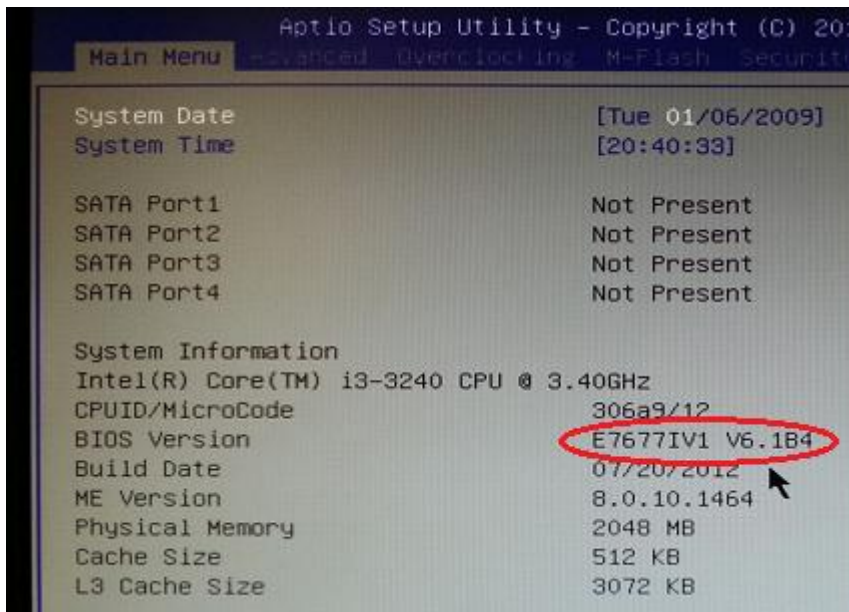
Aptio Setup Utility – Copyright (C) 20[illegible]

Main Menu Advanced Overclocking M-Flash Securit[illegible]

System Date [Tue 01/06/2009]
System Time [20:40:33]

SATA Port1 Not Present
SATA Port2 Not Present
SATA Port3 Not Present
SATA Port4 Not Present

System Information
Intel(R) Core(TM) i3-3240 CPU @ 3.40GHz
CPUID/MicroCode 306a9/12
BIOS Version E7677IV1 V6.1B4
Build Date 07/20/2012
ME Version 8.0.10.1464
Physical Memory 2048 MB
Cache Size 512 KB
L3 Cache Size 3072 KB